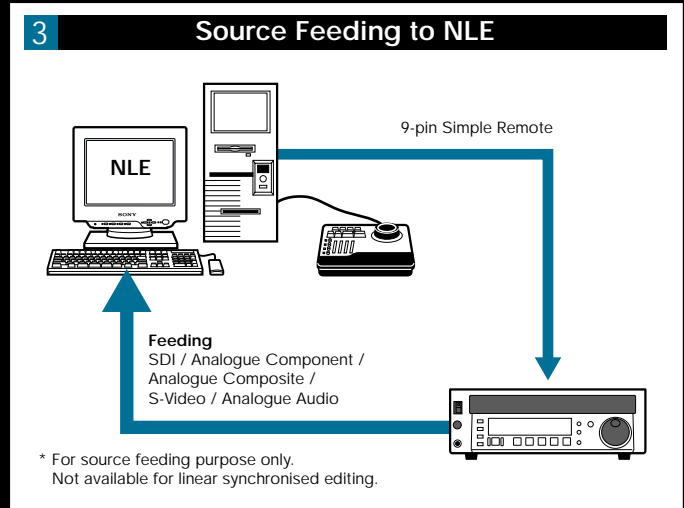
3 Source Feeding to NLE

NLE

SONY

9-pin Simple Remote

Feeding
SDI / Analogue Component / Analogue Composite / S-Video / Analogue Audio

* For source feeding purpose only.
Not available for linear synchronised editing.